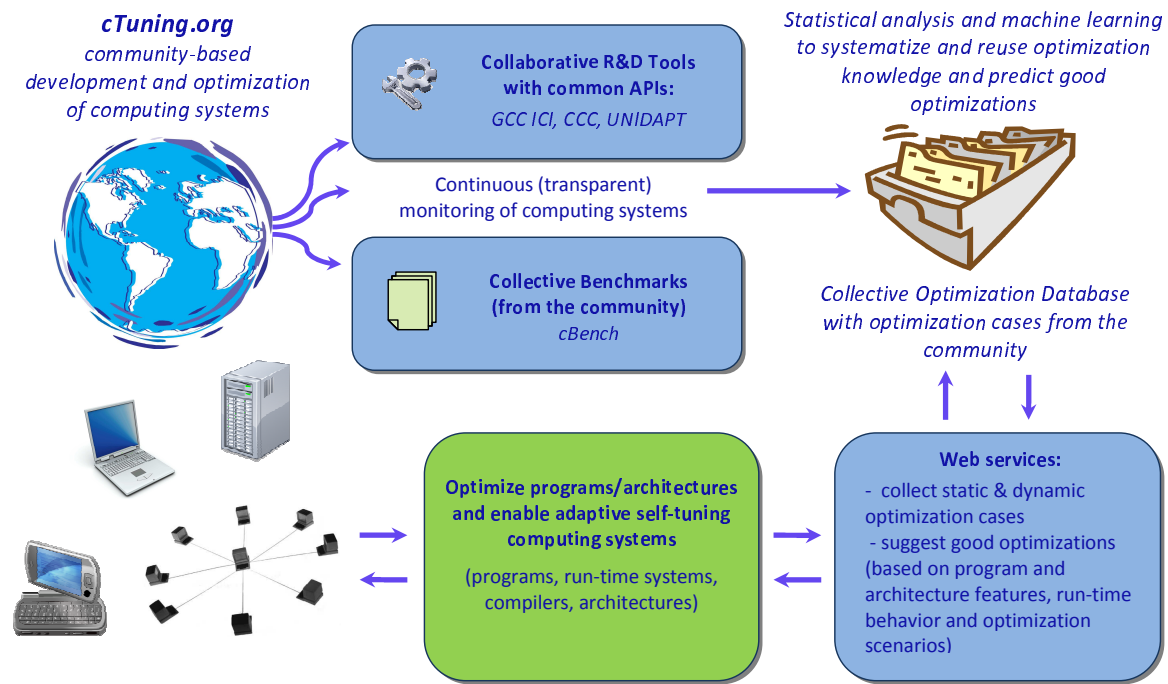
cTuning.org
community-based development and optimization of computing systems

Collaborative R&D Tools with common APIs:
GCC ICI, CCC, UNIDAPT

Statistical analysis and machine learning to systematize and reuse optimization knowledge and predict good optimizations

Continuous (transparent) monitoring of computing systems

Collective Benchmarks (from the community)
cBench

Collective Optimization Database with optimization cases from the community

Optimize programs/architectures and enable adaptive self-tuning computing systems

(programs, run-time systems, compilers, architectures)

Web services:
- collect static & dynamic optimization cases
- suggest good optimizations (based on program and architecture features, run-time behavior and optimization scenarios)